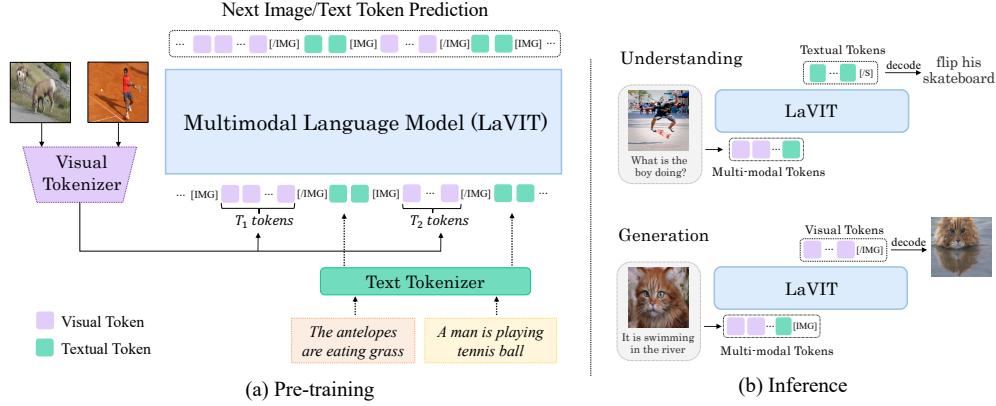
Next Image/Text Token Prediction

... [/IMG] [IMG] ... [/IMG] [IMG] ...

Multimodal Language Model (LaVIT)

Visual Tokenizer

... [IMG] ... [/IMG] [IMG] ... [/IMG] ...

$T_1$ tokens

$T_2$ tokens

Text Tokenizer

Visual Token

Textual Token

The antelopes are eating grass

A man is playing tennis ball

(a) Pre-training

Understanding

Textual Tokens

... [/S]

decode

flip his skateboard

LaVIT

What is the boy doing?

...

Multi-modal Tokens

Generation

Visual Tokens

... [/IMG]

decode

LaVIT

It is swimming in the river

... [IMG]

Multi-modal Tokens

(b) Inference